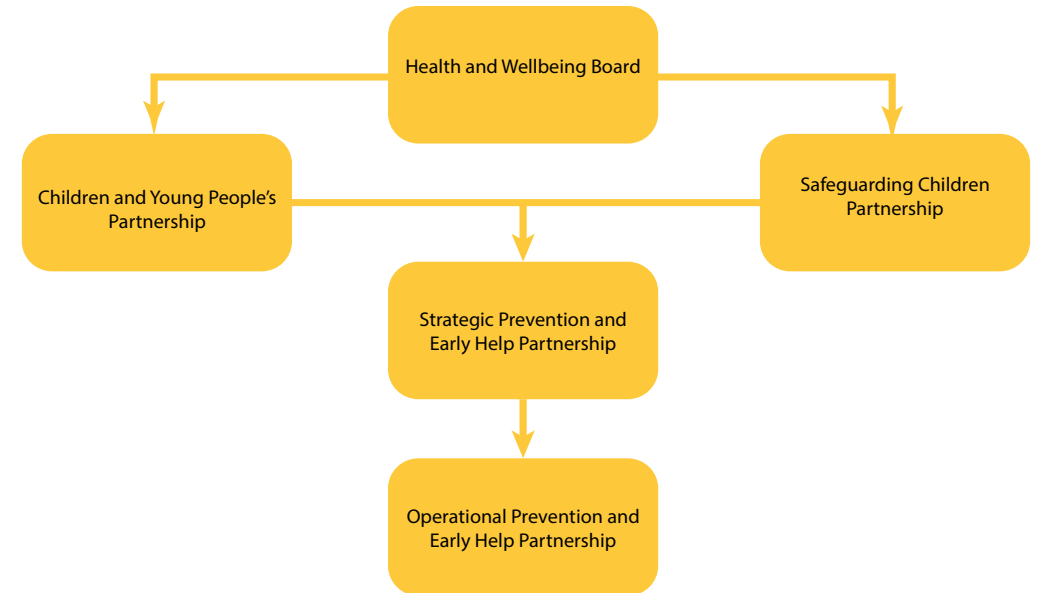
Health and Wellbeing Board

Children and Young People's Partnership

Safeguarding Children Partnership

Strategic Prevention and Early Help Partnership

Operational Prevention and Early Help Partnership